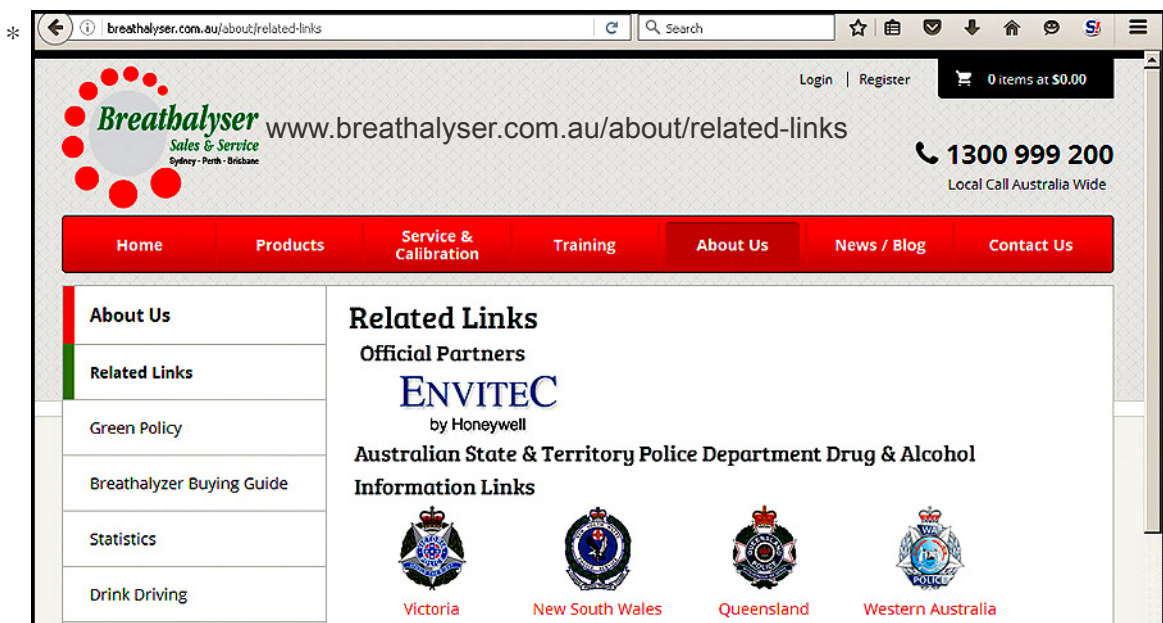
*

breathalyser.com.au/about/related-links

Search

Login | Register

0 items at $0.00

Breathalyser Sales & Service Sydney · Perth · Brisbane

www.breathalyser.com.au/about/related-links

1300 999 200

Local Call Australia Wide

Home | Products | Service & Calibration | Training | About Us | News / Blog | Contact Us

About Us

Related Links

Green Policy

Breathalyzer Buying Guide

Statistics

Drink Driving

Related Links

Official Partners

ENVITEC by Honeywell

Australian State & Territory Police Department Drug & Alcohol Information Links

Victoria

New South Wales

Queensland

Western Australia